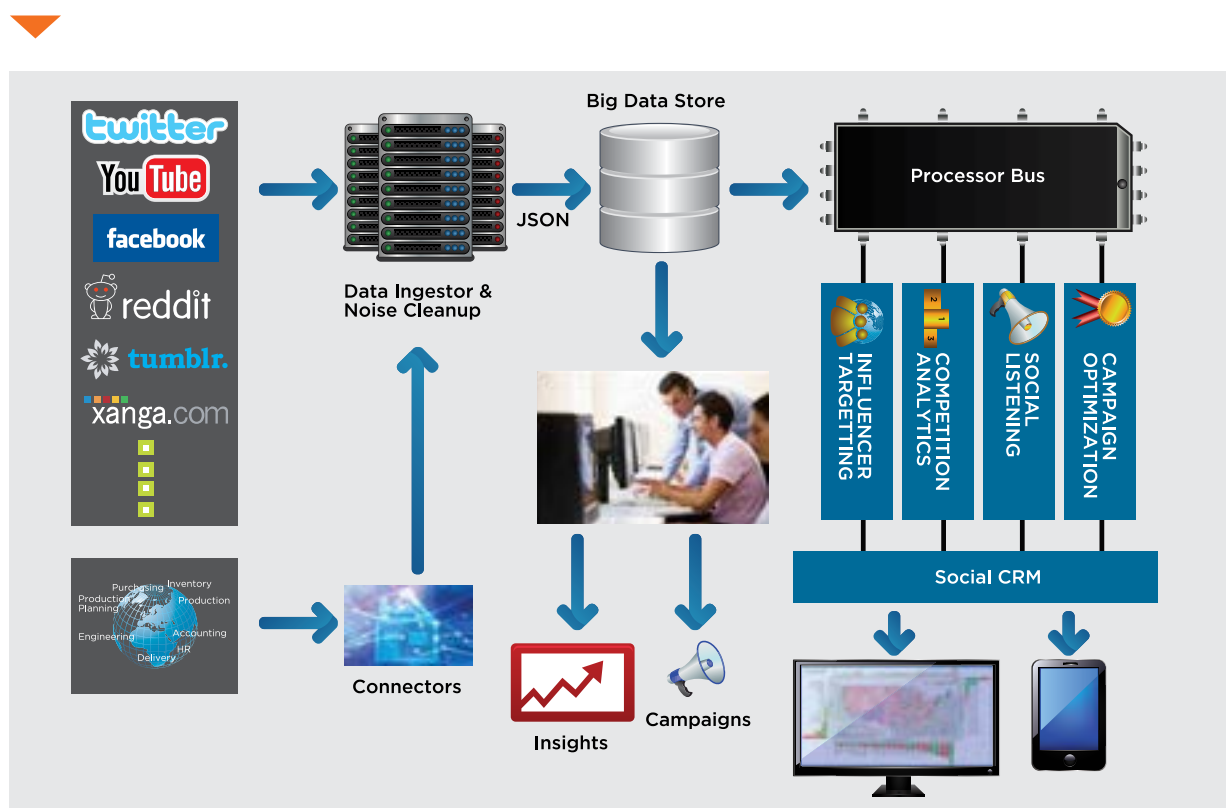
twitter
YouTube
facebook
reddit
tumblr.
xanga.com

Purchasing
Inventory
Production Planning
Production
Engineering
Accounting
HR
Delivery

Data Ingestor & Noise Cleanup

Connectors

Big Data Store

JSON

Insights

Campaigns

Processor Bus

INFLUENCER TARGETTING

COMPETITION ANALYTICS

SOCIAL LISTENING

CAMPAIGN OPTIMIZATION

Social CRM